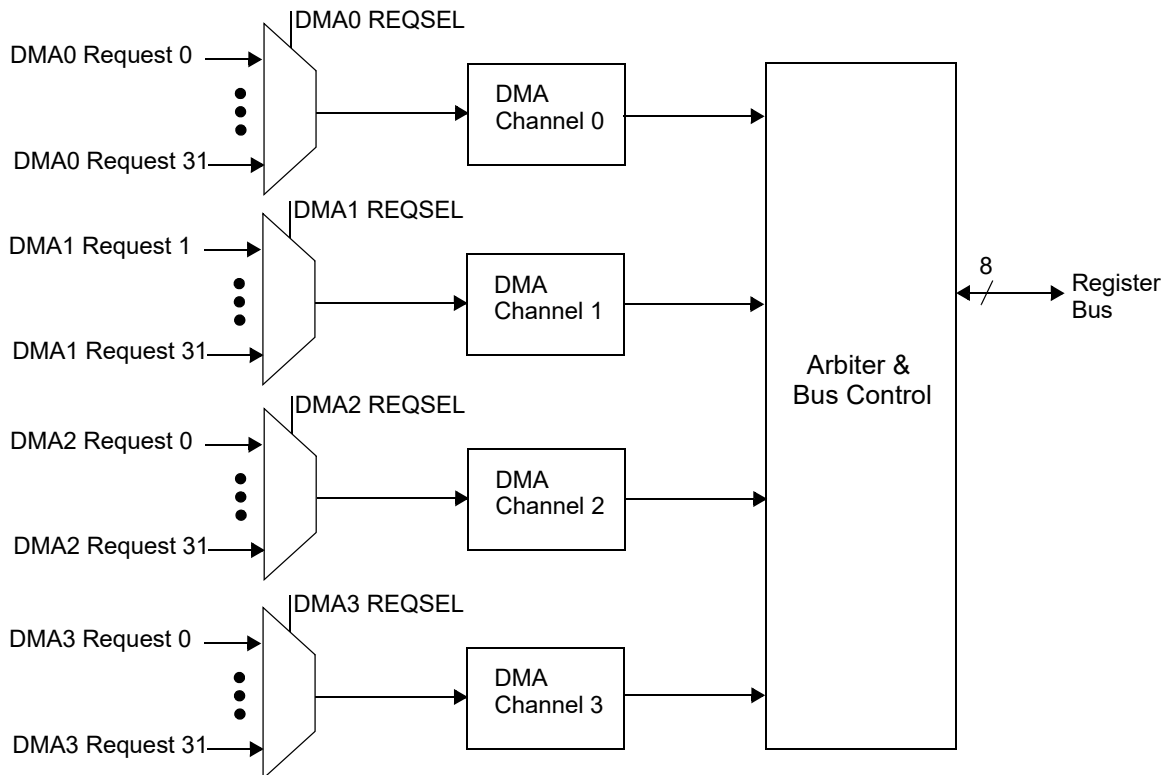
DMA0 REQSEL
DMA0 Request 0
DMA0 Request 31
DMA
Channel 0

DMA1 REQSEL
DMA1 Request 1
DMA1 Request 31
DMA
Channel 1

DMA2 REQSEL
DMA2 Request 0
DMA2 Request 31
DMA
Channel 2

DMA3 REQSEL
DMA3 Request 0
DMA3 Request 31
DMA
Channel 3

Arbiter &
Bus Control

8
Register
Bus